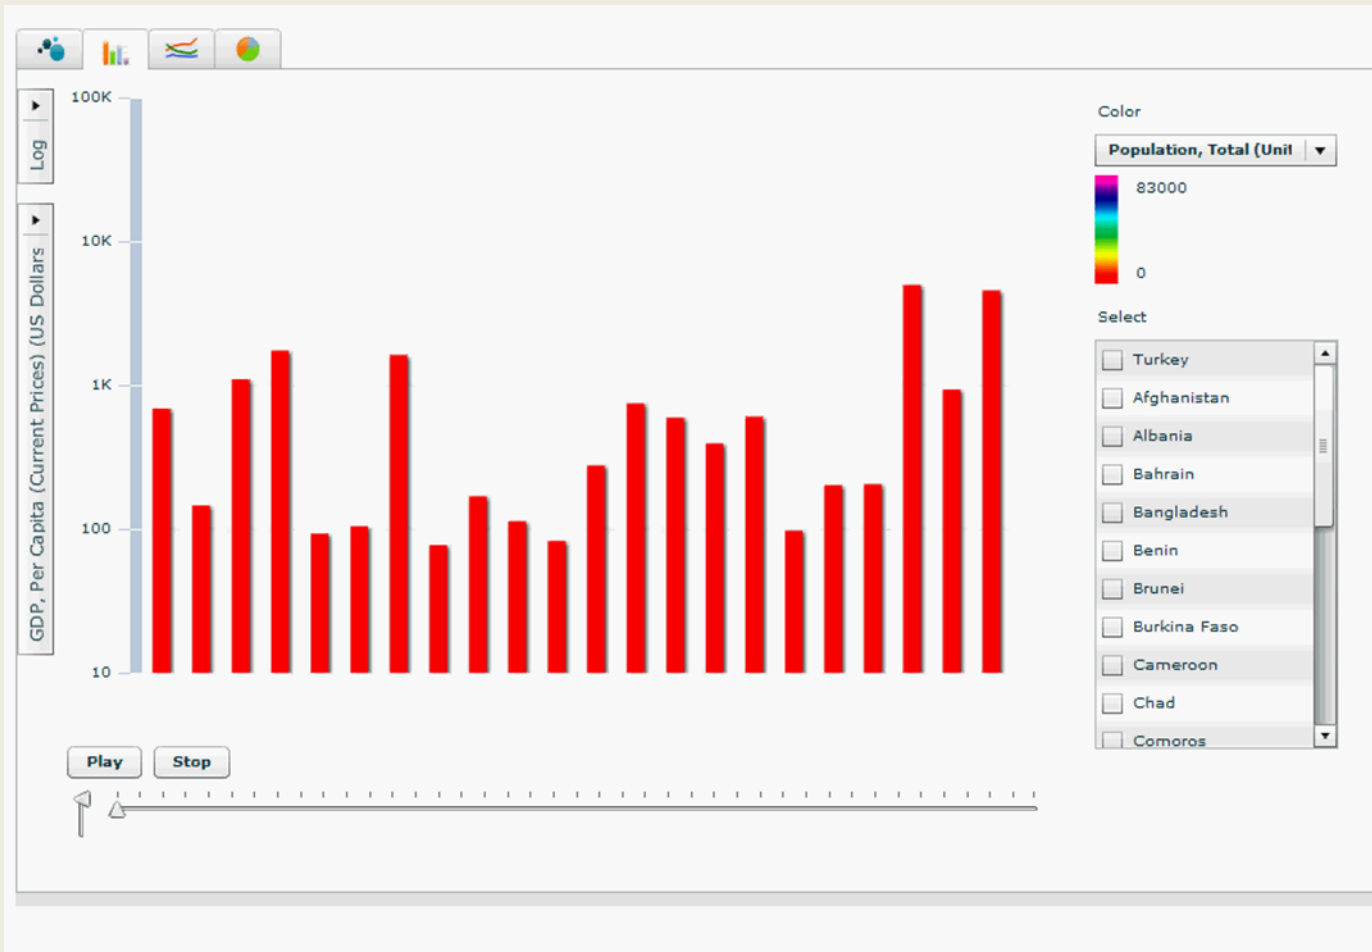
Log

GDP, Per Capita (Current Prices) (US Dollars

100K

10K

1K

100

10

Color

Population, Total (Unit

83000

0

Select

Turkey

Afghanistan

Albania

Bahrain

Bangladesh

Benin

Brunei

Burkina Faso

Cameroon

Chad

Comoros

Play

Stop